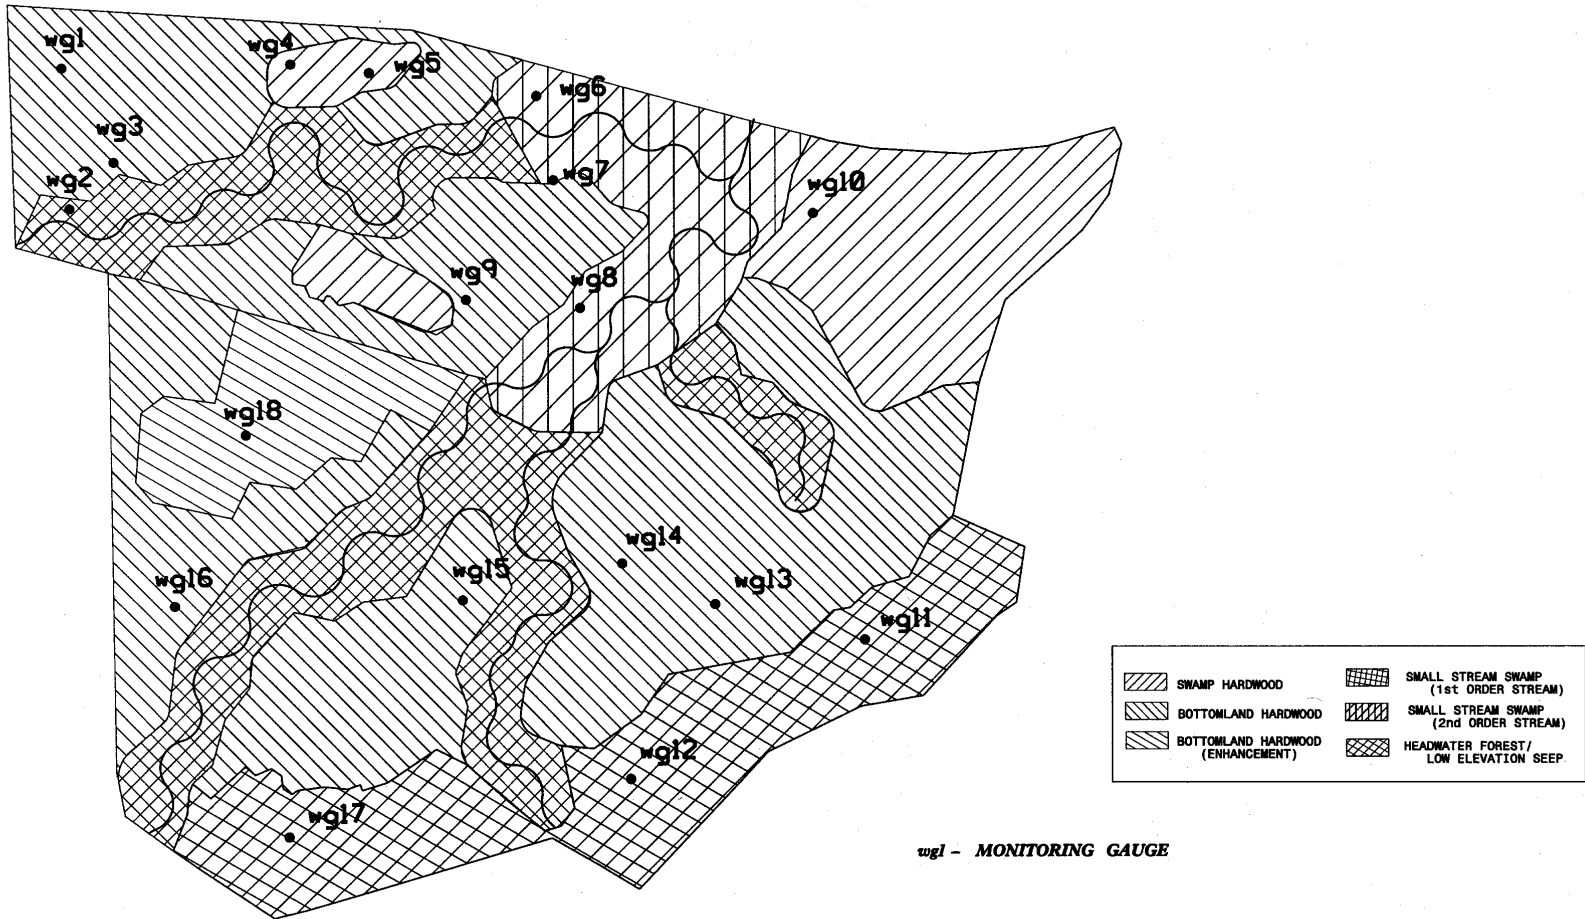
wg1
wg4
wg5
wg6
wg3
wg2
wg7
wg10
wg9
wg8
wg18
wg14
wg15
wg16
wg13
wg11
wg12
wg17

SWAMP HARDWOOD
BOTTOMLAND HARDWOOD
BOTTOMLAND HARDWOOD (ENHANCEMENT)
SMALL STREAM SWAMP (1st ORDER STREAM)
SMALL STREAM SWAMP (2nd ORDER STREAM)
HEADWATER FOREST/ LOW ELEVATION SEEP

wg1 - MONITORING GAUGE